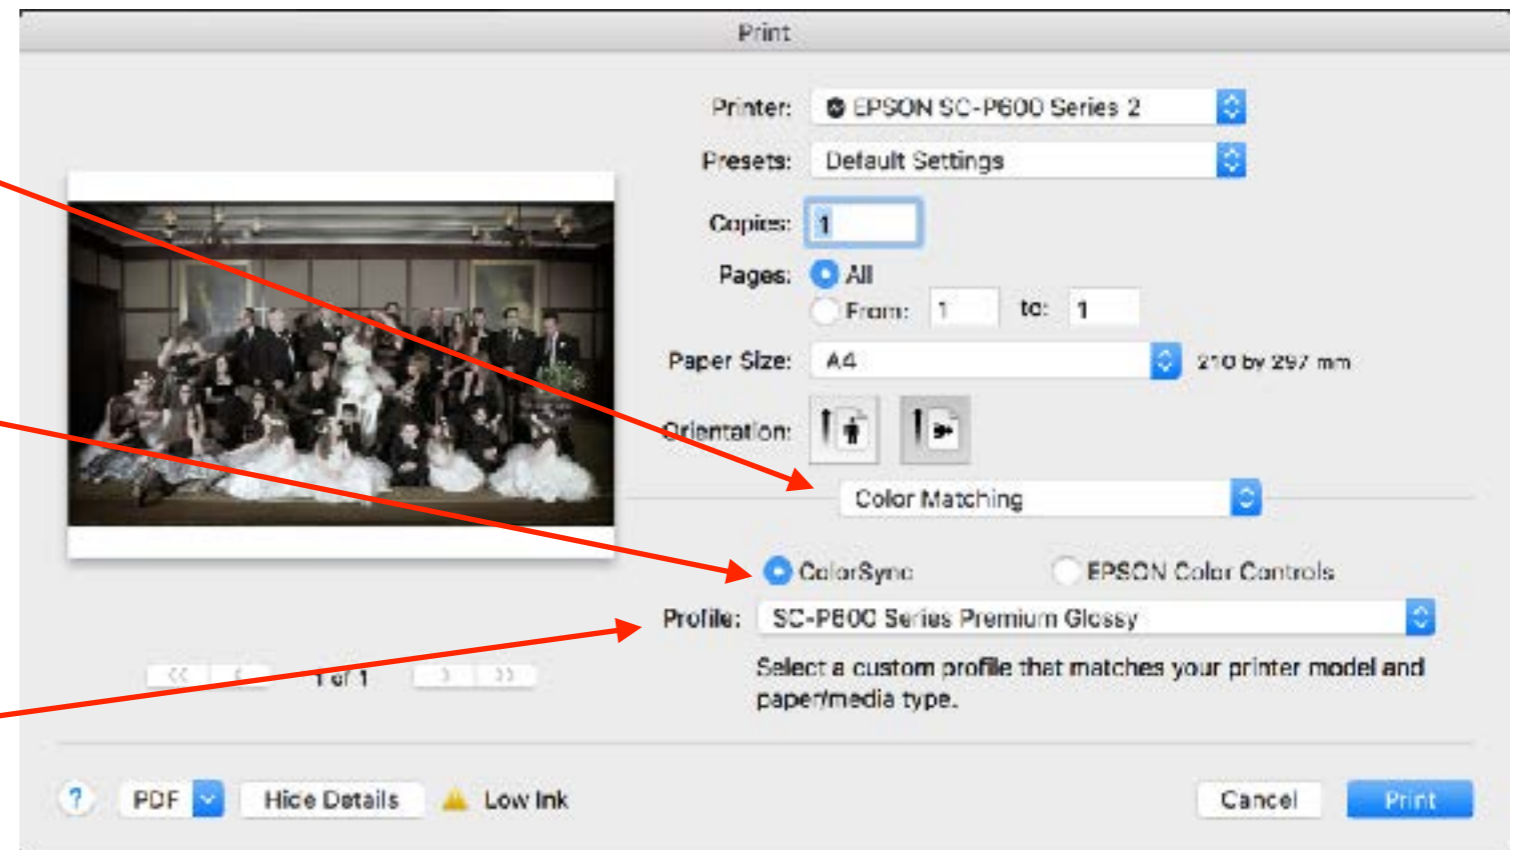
Print

Printer: EPSON SC-P600 Series 2

Presets: Default Settings

Copies: 1

Pages: All

From: 1 to: 1

Paper Size: A4 210 by 297 mm

Orientation:

Color Matching

ColorSync EPSON Color Controls

Profile: SC-P600 Series Premium Glossy

Select a custom profile that matches your printer model and paper/media type.

<< < 1 of 1 > >>

? PDF Hide Details Low Ink Cancel Print